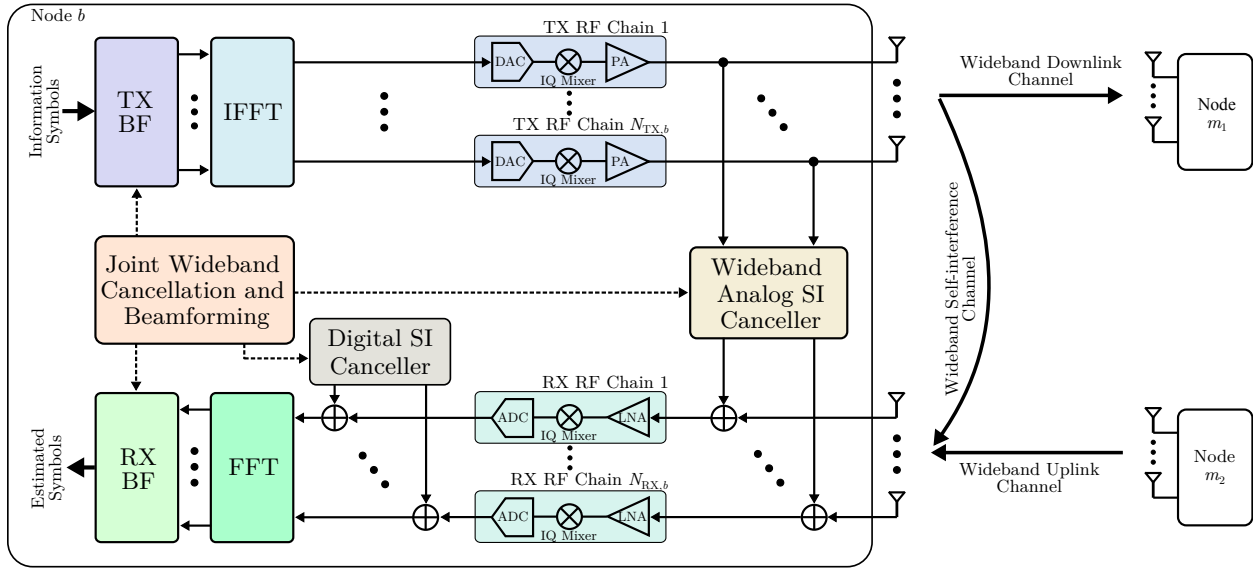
Node $b$

Information Symbols

TX BF

IFFT

TX RF Chain 1

DAC

IQ Mixer

PA

TX RF Chain $N_{\text{TX},b}$

DAC

IQ Mixer

PA

Wideband Downlink Channel

Node $m_1$

Joint Wideband Cancellation and Beamforming

Wideband Analog SI Canceller

Digital SI Canceller

Wideband Self-interference Channel

RX RF Chain 1

ADC

IQ Mixer

LNA

Estimated Symbols

RX BF

FFT

RX RF Chain $N_{\text{RX},b}$

ADC

IQ Mixer

LNA

Wideband Uplink Channel

Node $m_2$